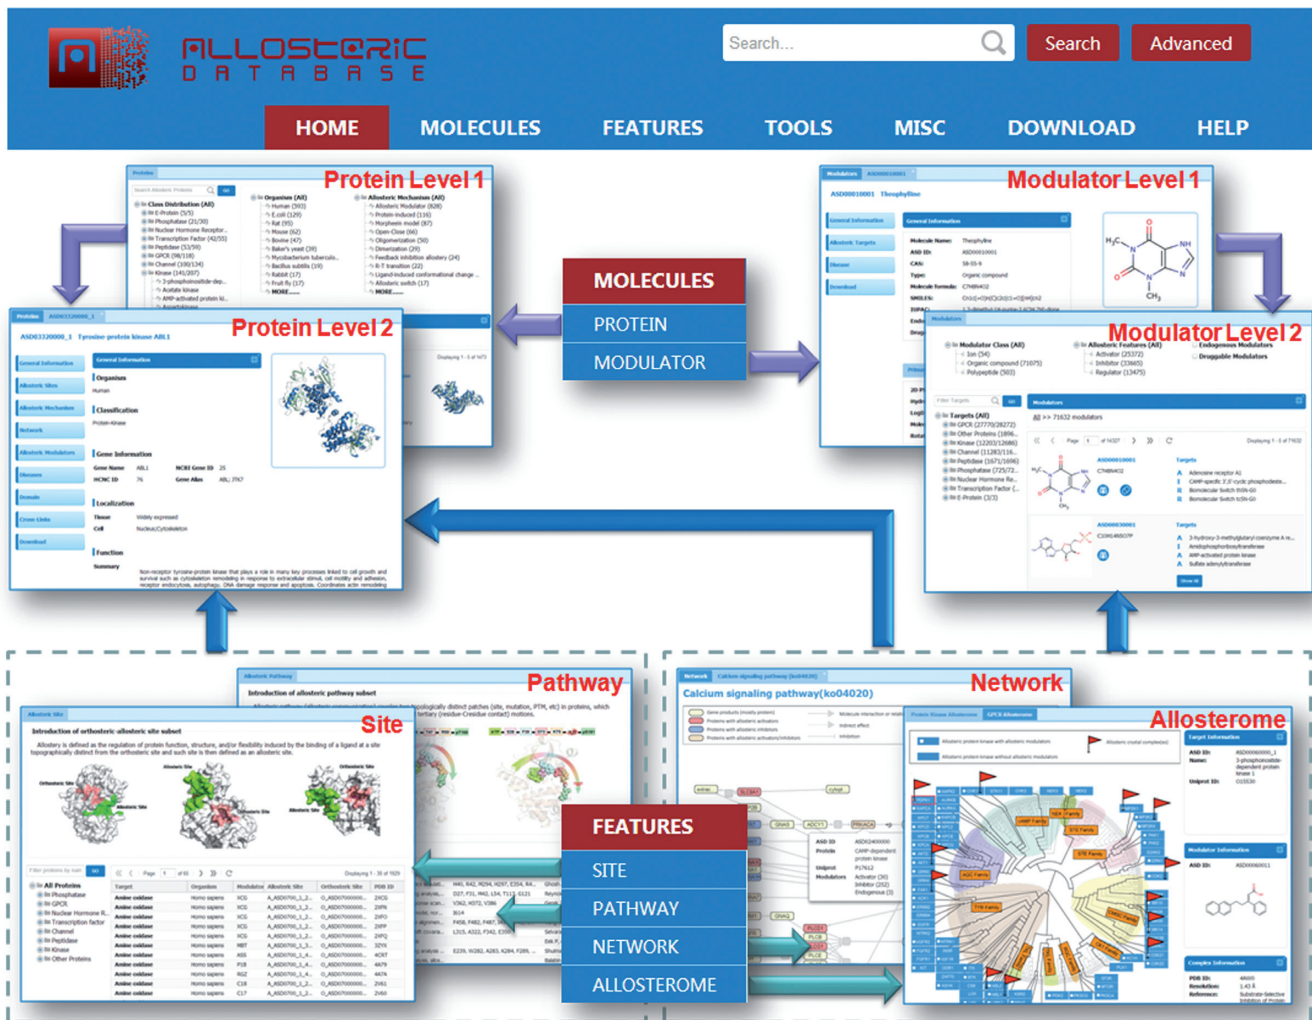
ALLOSTERIC DATABASE

Search...
Search
Advanced

HOME
MOLECULES
FEATURES
TOOLS
MISC
DOWNLOAD
HELP

Protein Level 1
Modulator Level 1
Protein Level 2
Modulator Level 2

MOLECULES
PROTEIN
MODULATOR

Pathway
Network
Site
Allosterome

Calcium signaling pathway(ko04020)

FEATURES
SITE
PATHWAY
NETWORK
ALLOSTEROME